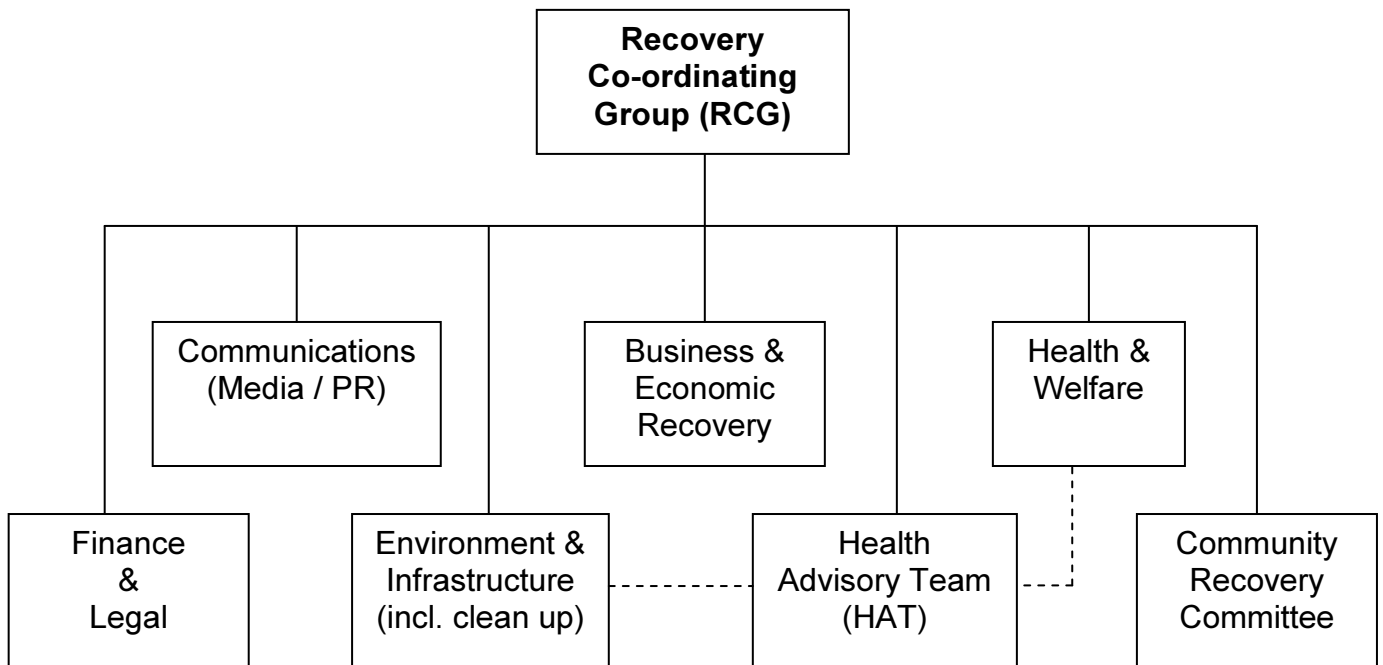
Recovery Co-ordinating Group (RCG)

Communications (Media / PR)

Business & Economic Recovery

Health & Welfare

Finance & Legal

Environment & Infrastructure (incl. clean up)

Health Advisory Team (HAT)

Community Recovery Committee